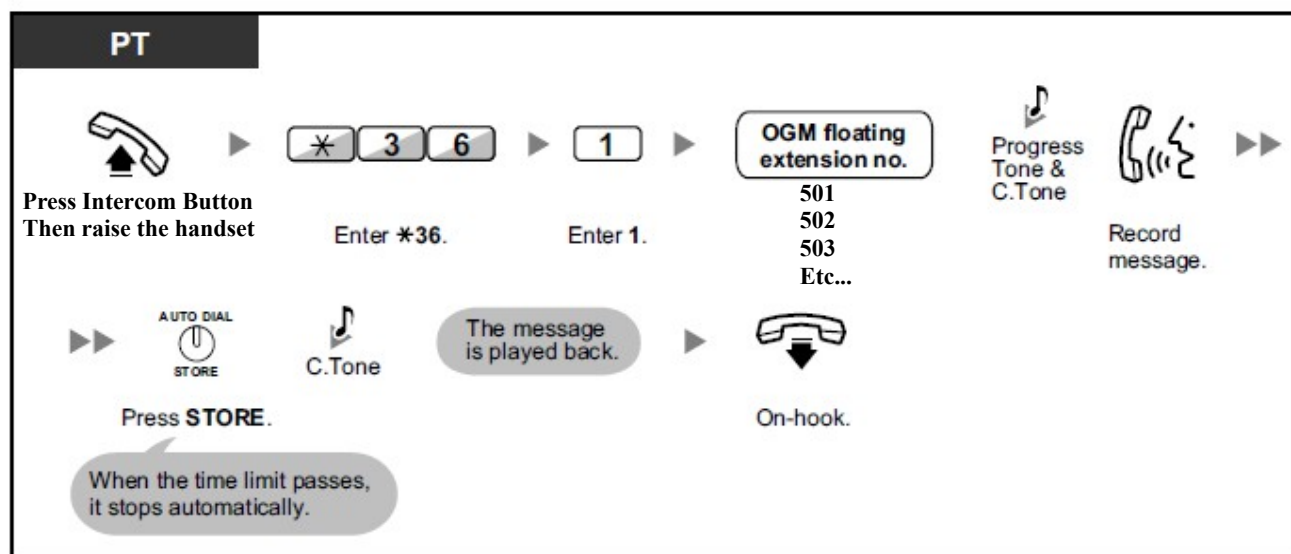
PT

Press Intercom Button Then raise the handset

$\ast$ 3 6

Enter $\ast$36.

1

Enter 1.

OGM floating extension no.

501
502
503
Etc...

Progress Tone & C.Tone

Record message.

AUTO DIAL
STORE

Press STORE.

C.Tone

The message is played back.

On-hook.

When the time limit passes, it stops automatically.